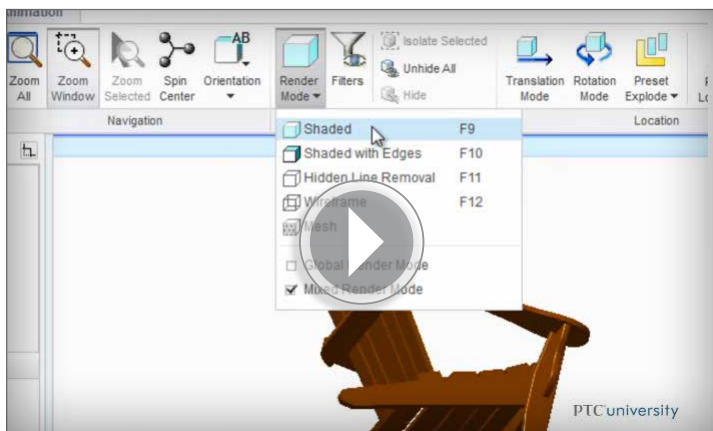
nimation

Zoom All
Zoom Window
Zoom Selected
Spin Center
Orientation
Render Mode
Filters
Isolate Selected
Unhide All
Hide
Translation Mode
Rotation Mode
Preset Explode
Navigation
Location

Shaded F9
Shaded with Edges F10
Hidden Line Removal F11
Wireframe F12
Mesh
Global Render Mode
Mixed Render Mode

PTCuniversity